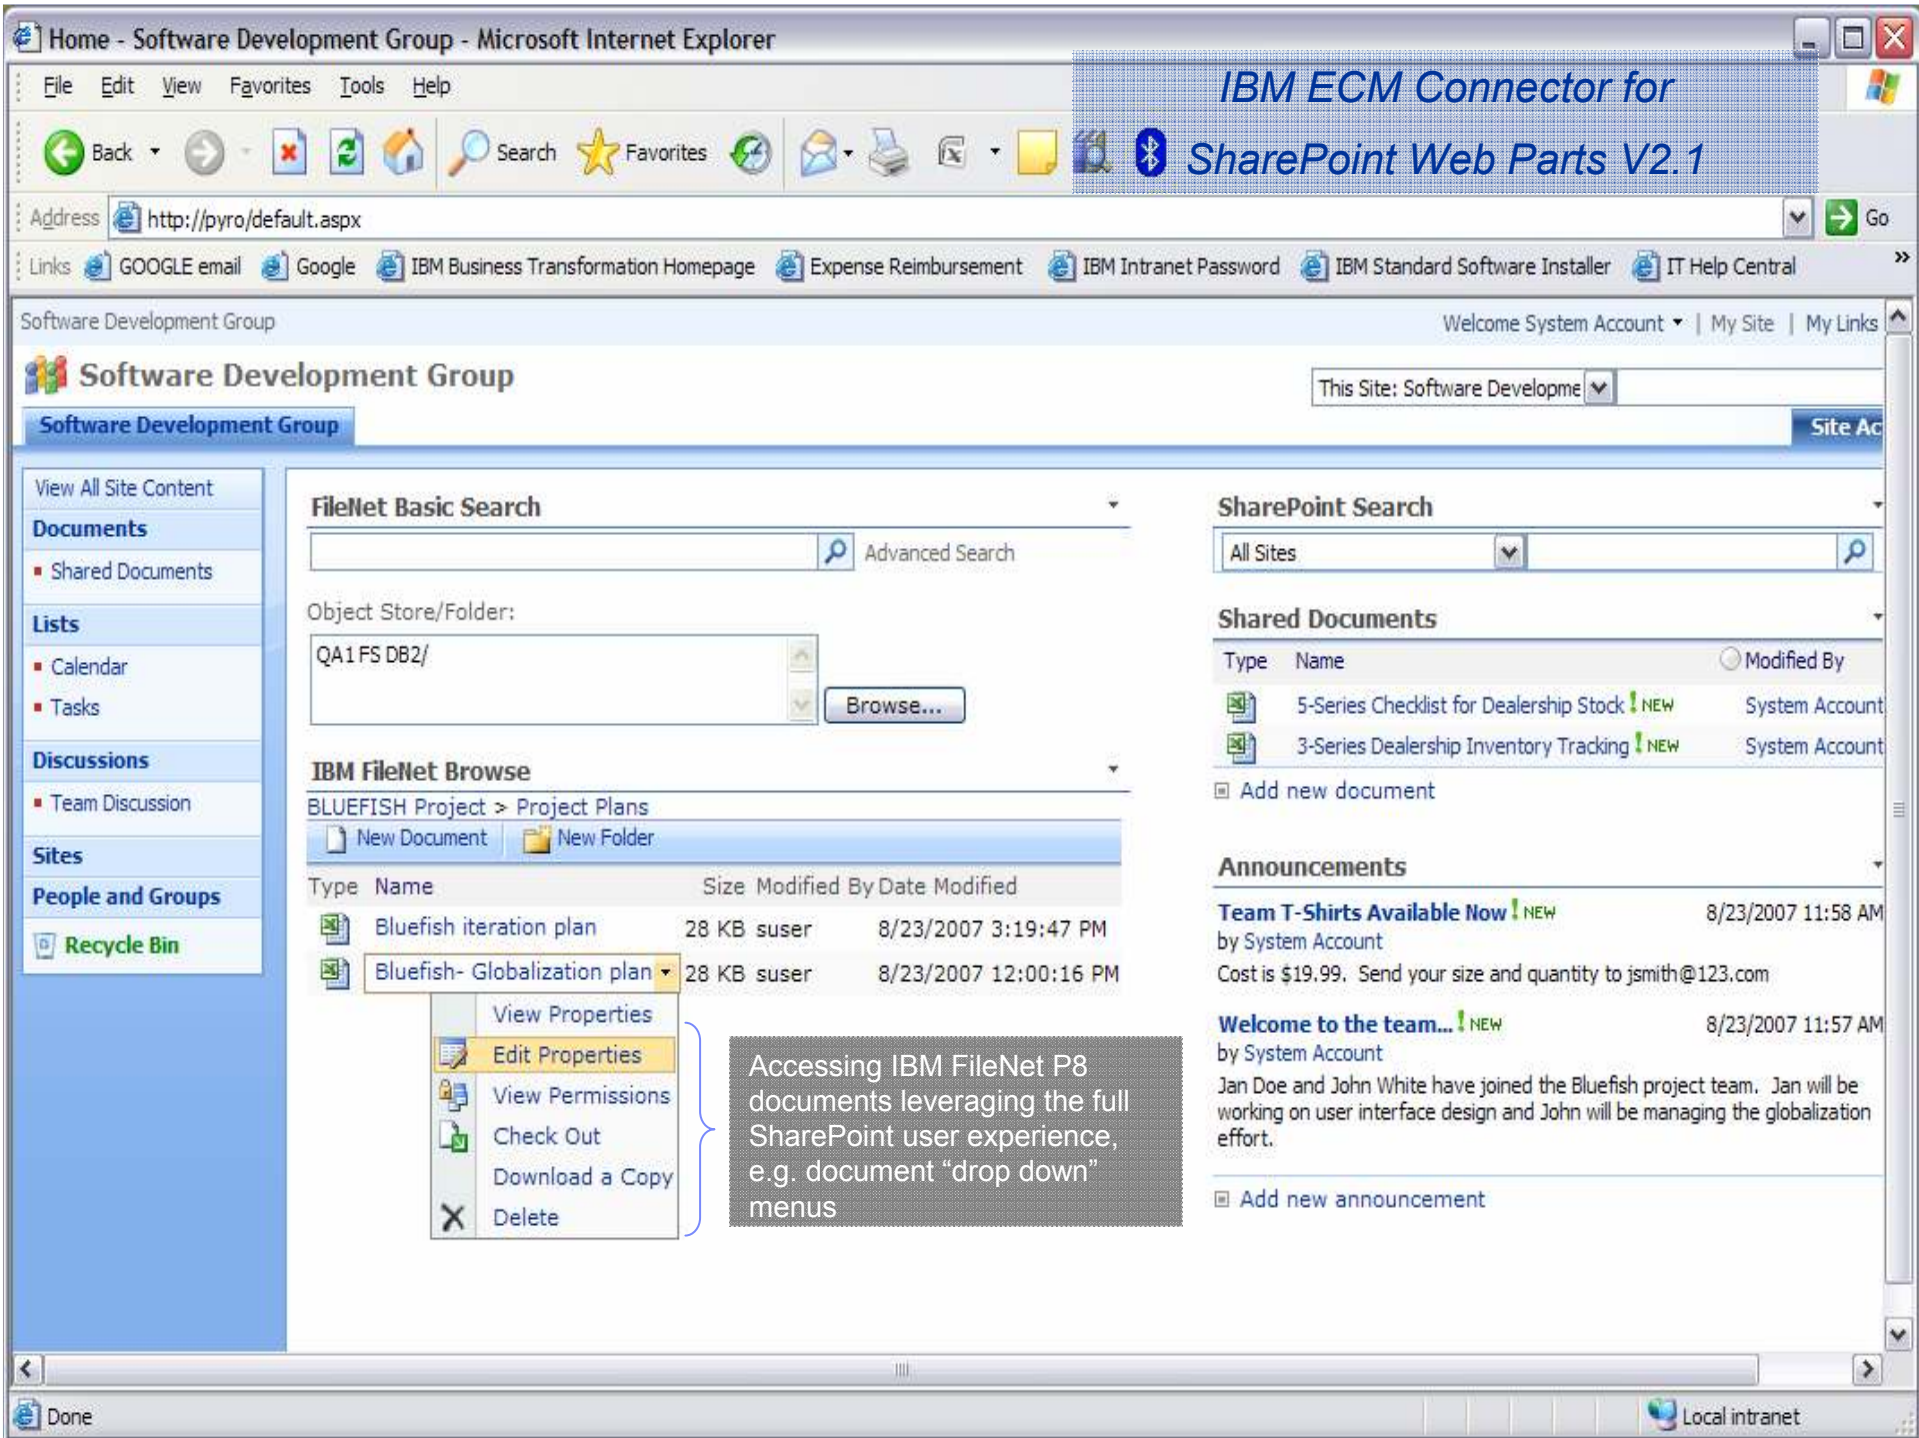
Home - Software Development Group - Microsoft Internet Explorer

File Edit View Favorites Tools Help

IBM ECM Connector for SharePoint Web Parts V2.1

Back Search Favorites

Address http://pyro/default.aspx Go

Links GOOGLE email Google IBM Business Transformation Homepage Expense Reimbursement IBM Intranet Password IBM Standard Software Installer IT Help Central »

Software Development Group

Welcome System Account | My Site | My Links

Software Development Group

This Site: Software Developme

Software Development Group

Site Ac

View All Site Content
Documents
Shared Documents
Lists
Calendar
Tasks
Discussions
Team Discussion
Sites
People and Groups
Recycle Bin

FileNet Basic Search

Advanced Search

Object Store/Folder:

QA1 FS DB2/

Browse...

IBM FileNet Browse

BLUEFISH Project > Project Plans

New Document New Folder

| Type | Name | Size | Modified By | Date Modified |
|---|---|---|---|---|
| | Bluefish iteration plan | 28 KB | suser | 8/23/2007 3:19:47 PM |
| | Bluefish- Globalization plan | 28 KB | suser | 8/23/2007 12:00:16 PM |

View Properties
Edit Properties
View Permissions
Check Out
Download a Copy
Delete

Accessing IBM FileNet P8 documents leveraging the full SharePoint user experience, e.g. document “drop down” menus

SharePoint Search

All Sites

Shared Documents

| Type | Name | Modified By |
|---|---|---|
| | 5-Series Checklist for Dealership Stock ! NEW | System Account |
| | 3-Series Dealership Inventory Tracking ! NEW | System Account |

Add new document

Announcements

Team T-Shirts Available Now ! NEW 8/23/2007 11:58 AM
by System Account
Cost is $19.99. Send your size and quantity to jsmith@123.com

Welcome to the team... ! NEW 8/23/2007 11:57 AM
by System Account
Jan Doe and John White have joined the Bluefish project team. Jan will be working on user interface design and John will be managing the globalization effort.

Add new announcement

Done Local intranet